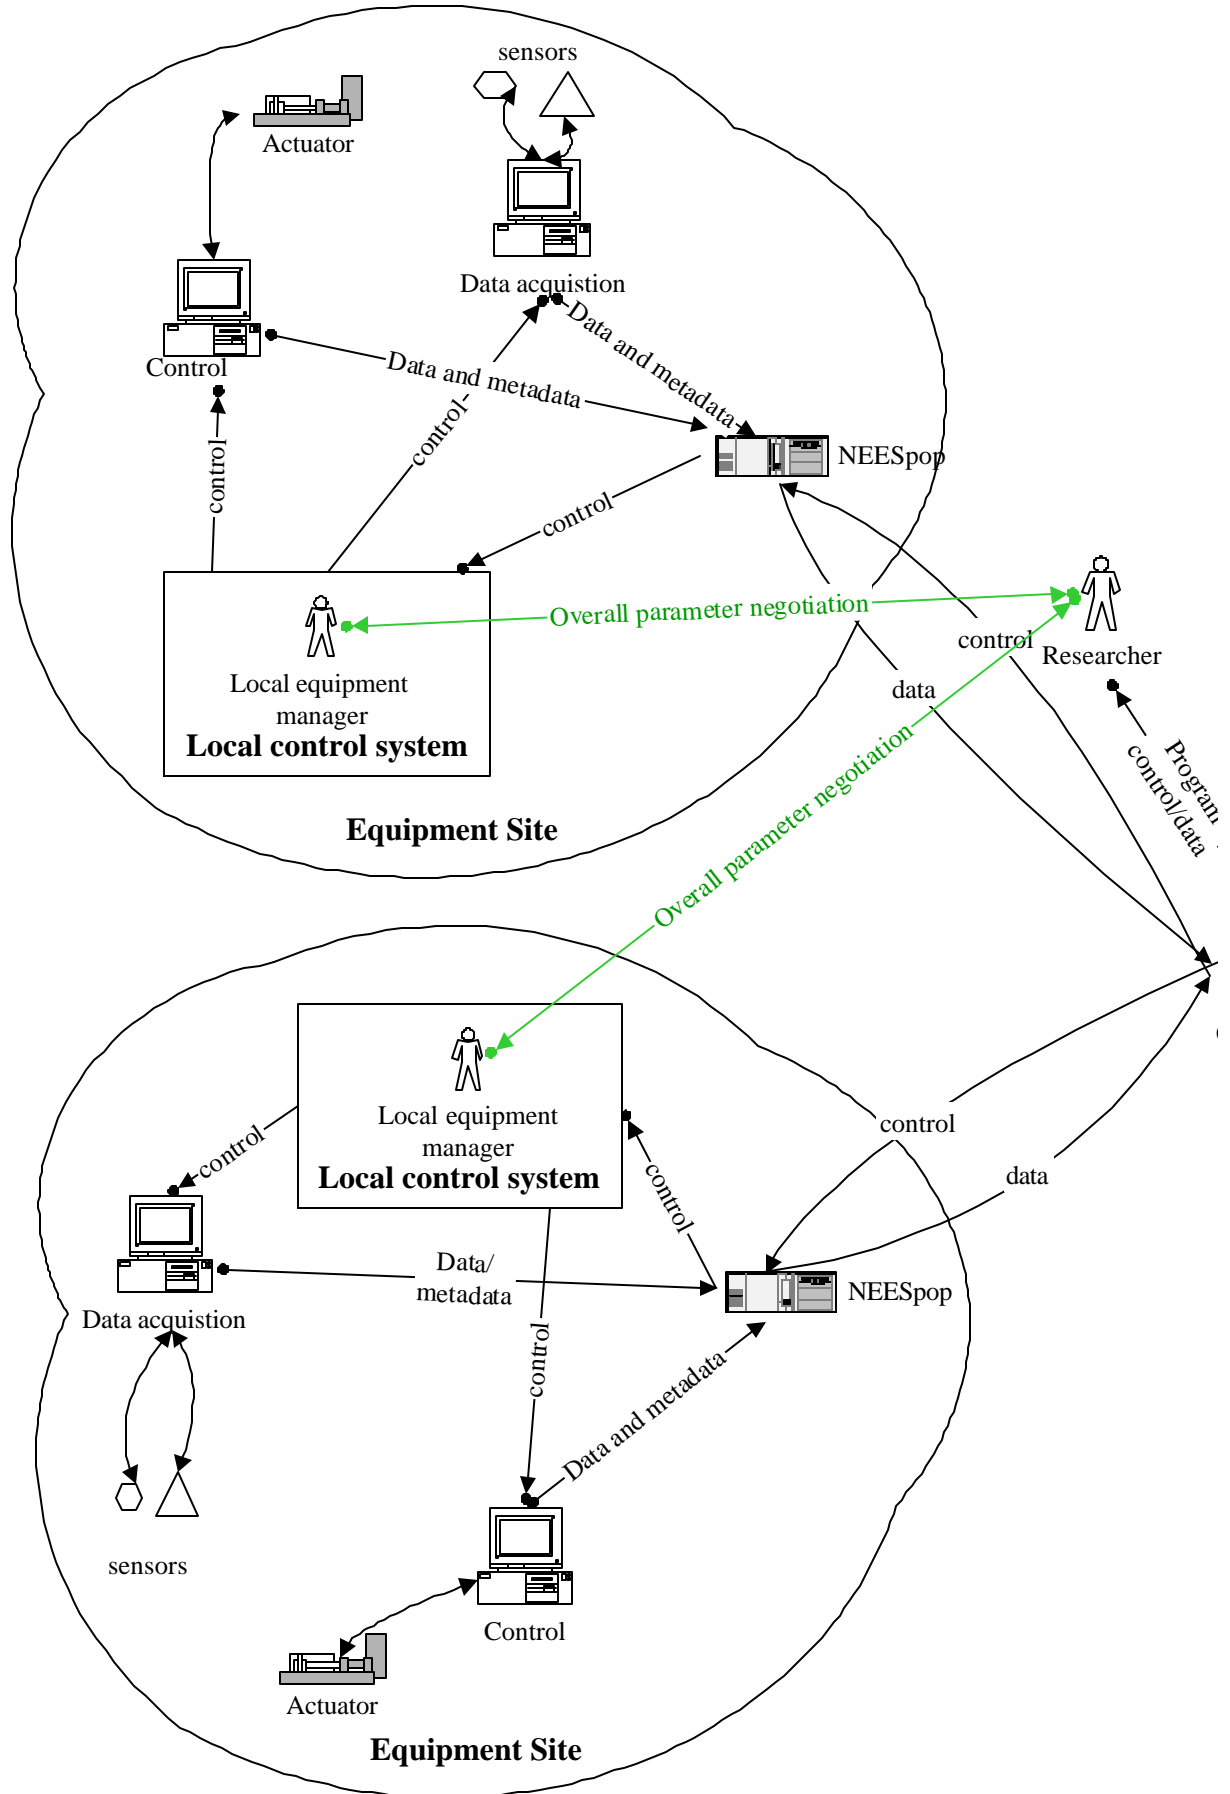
sensors

Actuator

Data acquistion

Control

Data and metadata

Data and metadata

control

control

control

NEESpop

Overall parameter negotiation

Researcher

control

data

Local equipment manager

Local control system

Program control/data

Equipment Site

Overall parameter negotiation

Local equipment manager

Local control system

control

control

control

data

Data acquistion

Data/ metadata

NEESpop

control

Data and metadata

sensors

Control

Actuator

Equipment Site